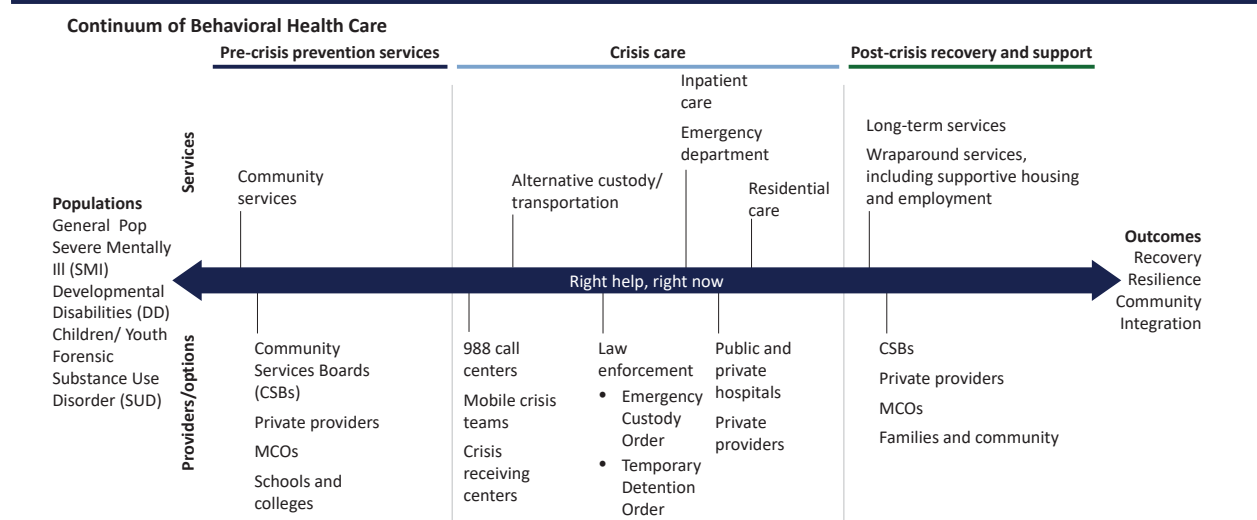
Continuum of Behavioral Health Care

Pre-crisis prevention services

Crisis care

Post-crisis recovery and support

Services

Community services

Alternative custody/ transportation

Inpatient care

Emergency department

Residential care

Long-term services

Wraparound services, including supportive housing and employment

Populations
General Pop
Severe Mentally Ill (SMI)
Developmental Disabilities (DD)
Children/ Youth
Forensic
Substance Use Disorder (SUD)

Right help, right now

Outcomes
Recovery
Resilience
Community Integration

Providers/options

Community Services Boards (CSBs)

Private providers

MCOs

Schools and colleges

988 call centers

Mobile crisis teams

Crisis receiving centers

Law enforcement
• Emergency Custody Order
• Temporary Detention Order

Public and private hospitals

Private providers

CSBs

Private providers

MCOs

Families and community